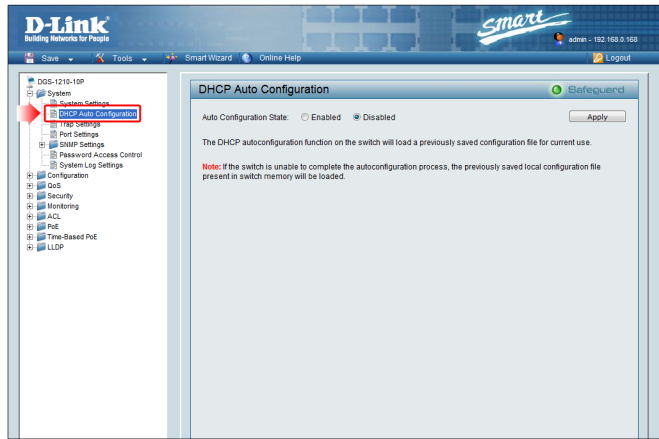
D-Link
Building Networks for People

Smart

admin - 192.168.0.168

Save
Tools
Smart Wizard
Online Help
Logout

DGS-1210-10P
System
System Settings
DHCP Auto Configuration
Trap Settings
Port Settings
SNMP Settings
Password Access Control
System Log Settings
Configuration
QoS
Security
Monitoring
ACL
PoE
Time-Based PoE
LLDP

DHCP Auto Configuration

Safeguard

Auto Configuration State: Enabled Disabled

Apply

The DHCP autoconfiguration function on the switch will load a previously saved configuration file for current use.

Note: If the switch is unable to complete the autoconfiguration process, the previously saved local configuration file present in switch memory will be loaded.